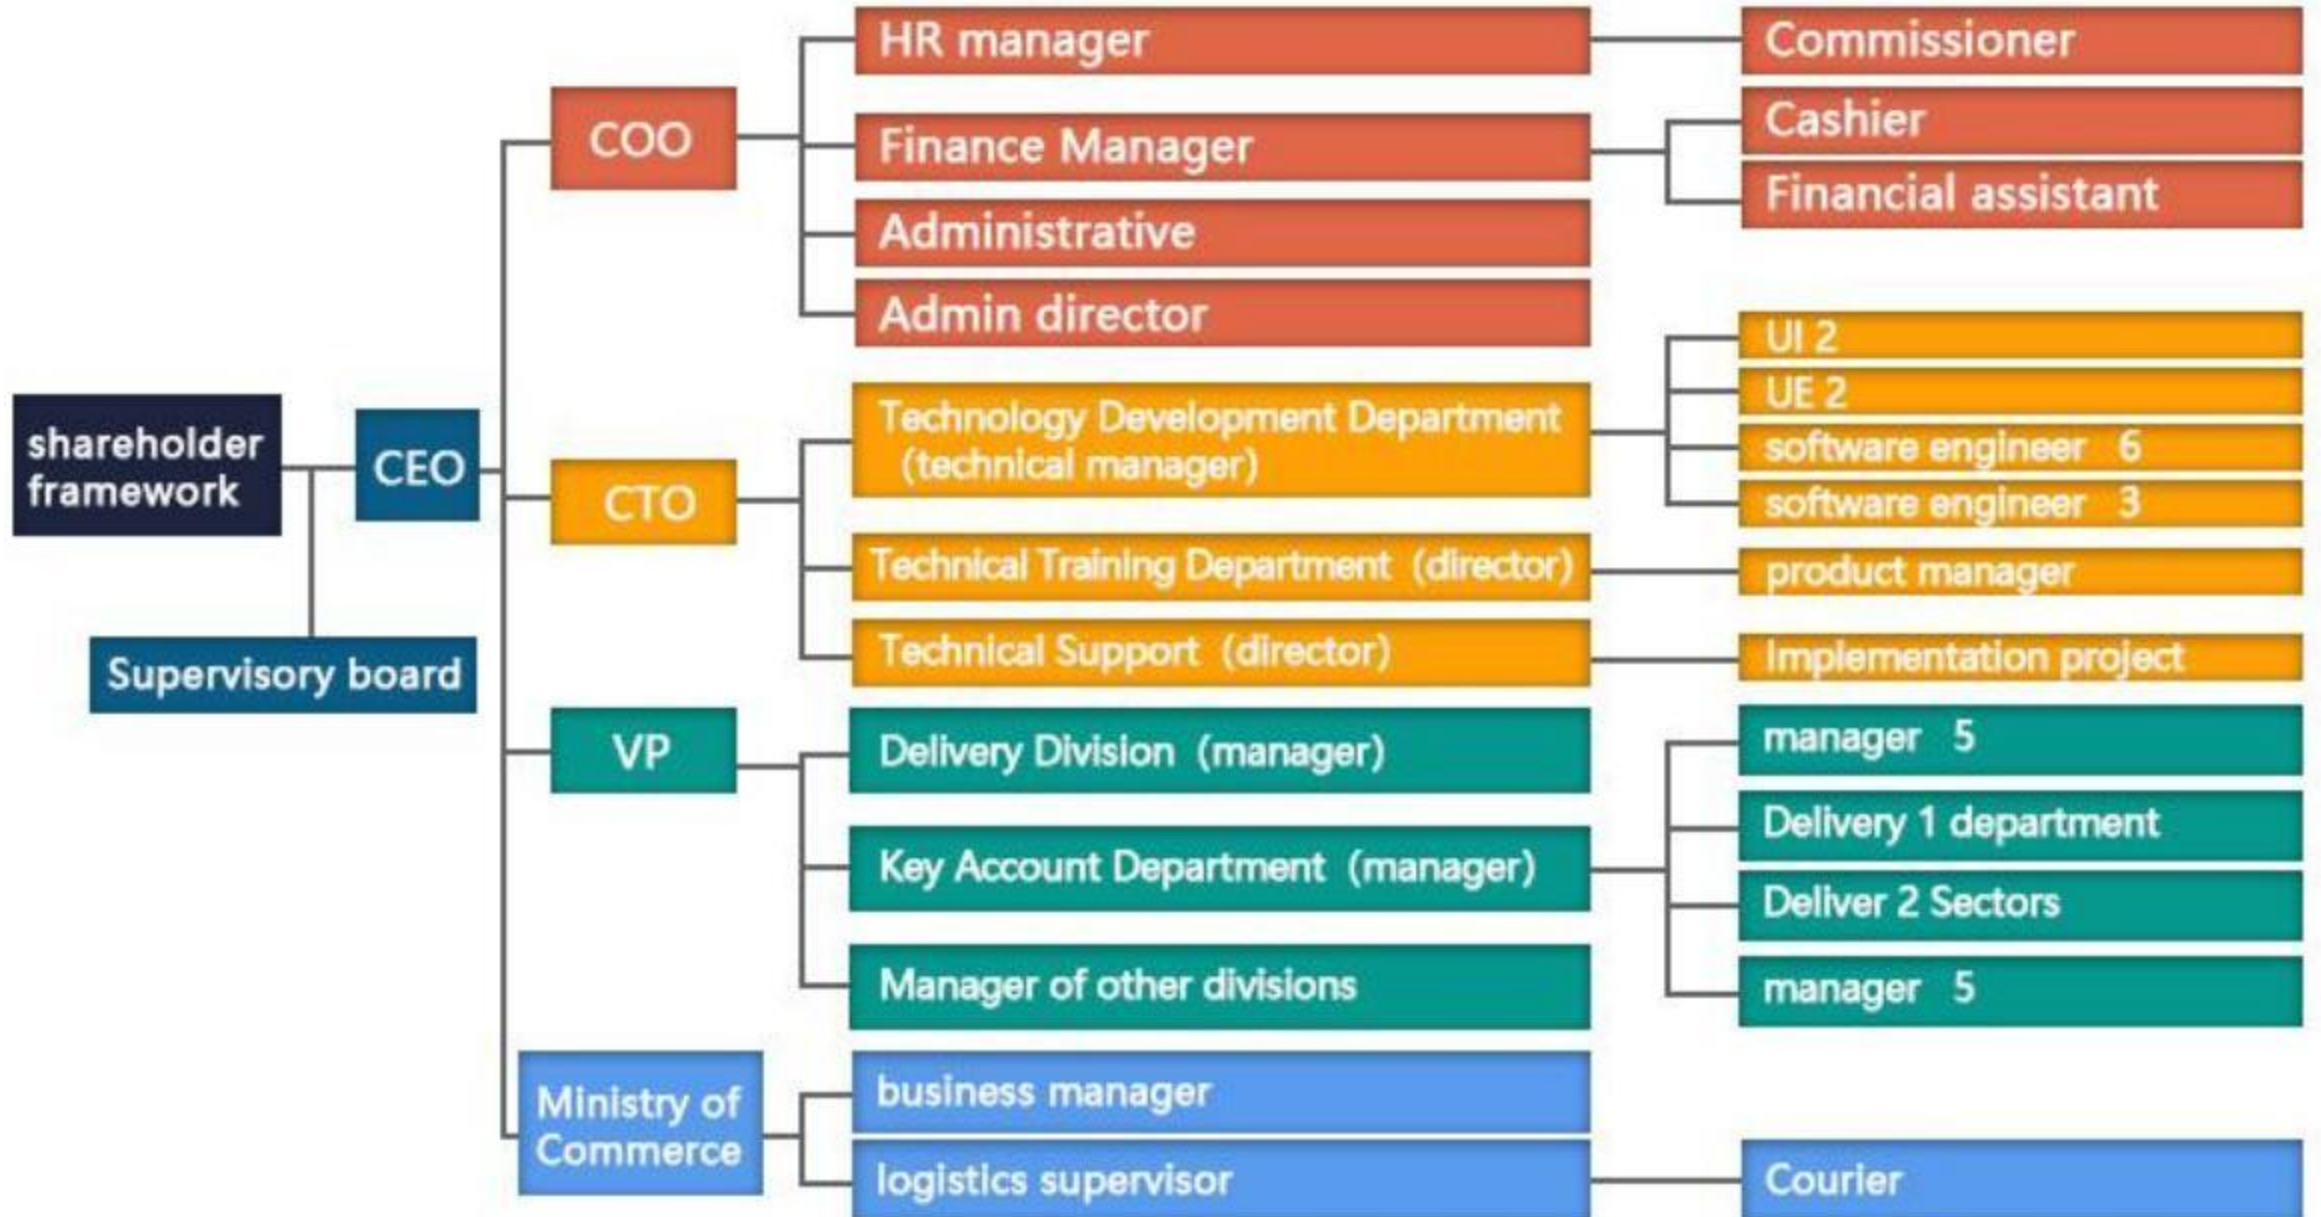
shareholder framework

Supervisory board

CEO

COO

HR manager

Commissioner

Finance Manager

Cashier

Financial assistant

Administrative

Admin director

CTO

Technology Development Department (technical manager)

UI 2

UE 2

software engineer 6

software engineer 3

Technical Training Department (director)

product manager

Technical Support (director)

Implementation project

VP

Delivery Division (manager)

Key Account Department (manager)

Manager of other divisions

manager 5

Delivery 1 department

Deliver 2 Sectors

manager 5

Ministry of Commerce

business manager

logistics supervisor

Courier